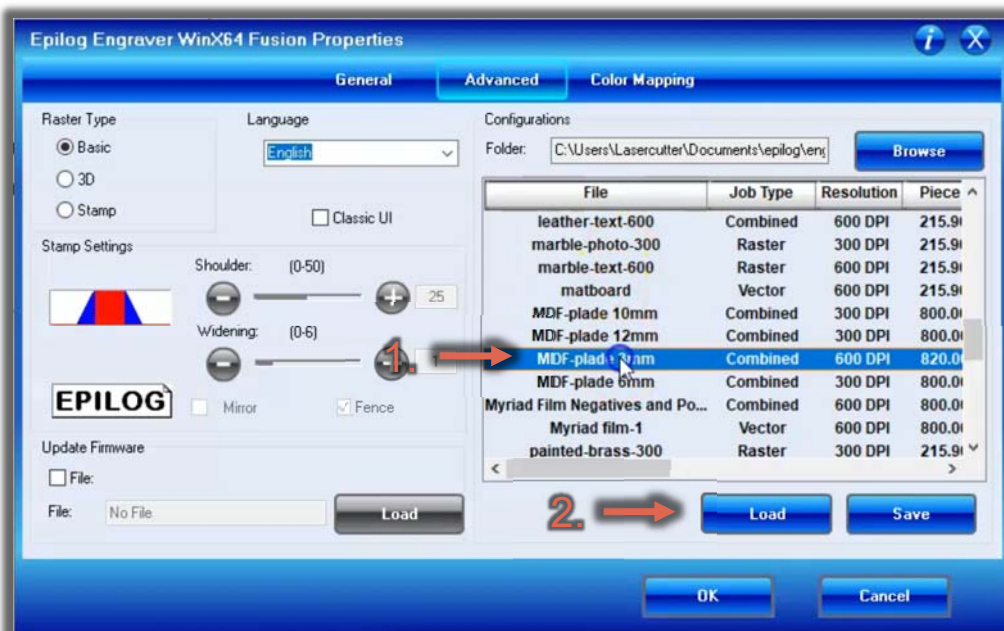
Epilog Engraver WinX64 Fusion Properties

General Advanced Color Mapping

Raster Type
Basic
3D
Stamp

Language
English

Classic UI

Stamp Settings
Shoulder: (0-50)
25
Widening: (0-6)

EPILOG
Mirror
Fence

Update Firmware
File:
File: No File
Load

Configurations
Folder: C:\Users\Lasercutter\Documents\epilog\en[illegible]
Browse

| File | Job Type | Resolution | Piece |
|---|---|---|---|
| leather-text-600 | Combined | 600 DPI | 215.9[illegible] |
| marble-photo-300 | Raster | 300 DPI | 215.9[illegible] |
| marble-text-600 | Raster | 600 DPI | 215.9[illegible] |
| matboard | Vector | 600 DPI | 215.9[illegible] |
| MDF-plade 10mm | Combined | 300 DPI | 800.0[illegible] |
| MDF-plade 12mm | Combined | 300 DPI | 800.0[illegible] |
| MDF-plade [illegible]mm | Combined | 600 DPI | 820.0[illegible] |
| MDF-plade 6mm | Combined | 300 DPI | 800.0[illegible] |
| Myriad Film Negatives and Po... | Combined | 600 DPI | 800.0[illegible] |
| Myriad film-1 | Vector | 600 DPI | 800.0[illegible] |
| painted-brass-300 | Raster | 300 DPI | 215.9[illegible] |

1.
2.
Load
Save

OK
Cancel